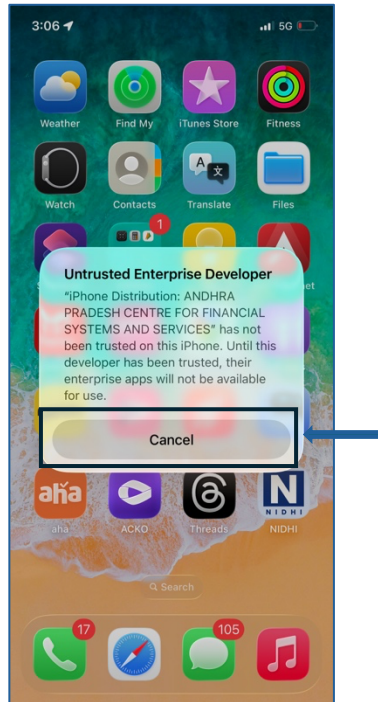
3:06 5G

Weather
Find My
iTunes Store
Fitness
Watch
Contacts
Translate
Files
1

Untrusted Enterprise Developer

"iPhone Distribution: ANDHRA PRADESH CENTRE FOR FINANCIAL SYSTEMS AND SERVICES" has not been trusted on this iPhone. Until this developer has been trusted, their enterprise apps will not be available for use.

Cancel

aha
aha
ACKO
Threads
NIDHI
NIDHI

Search

17
105